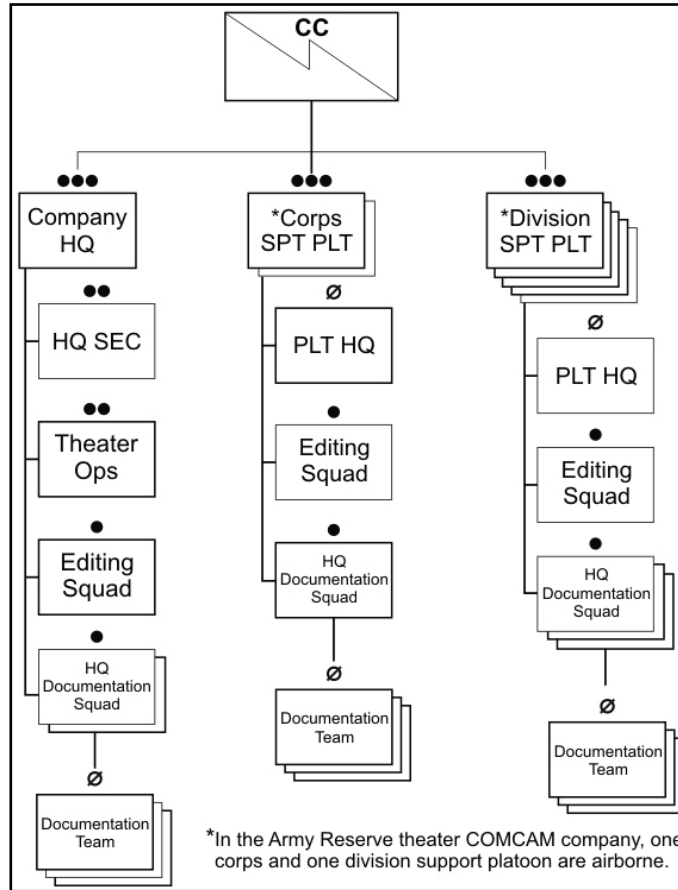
CC

●●●

Company HQ

●●

HQ SEC

●●

Theater Ops

●

Editing Squad

●

HQ Documentation Squad

Ø

Documentation Team

●●●

*Corps SPT PLT

Ø

PLT HQ

●

Editing Squad

●

HQ Documentation Squad

Ø

Documentation Team

●●●

*Division SPT PLT

Ø

PLT HQ

●

Editing Squad

●

HQ Documentation Squad

Ø

Documentation Team

*In the Army Reserve theater COMCAM company, one corps and one division support platoon are airborne.